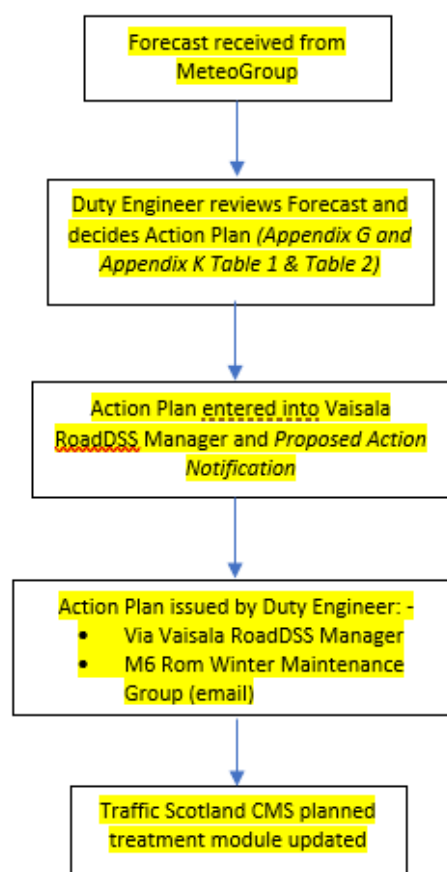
Forecast received from MeteoGroup

Duty Engineer reviews Forecast and decides Action Plan *(Appendix G and Appendix K Table 1 & Table 2)*

Action Plan entered into Vaisala RoadDSS Manager and *Proposed Action Notification*

Action Plan issued by Duty Engineer: -
- Via Vaisala RoadDSS Manager
- M6 Rom Winter Maintenance Group (email)

Traffic Scotland CMS planned treatment module updated